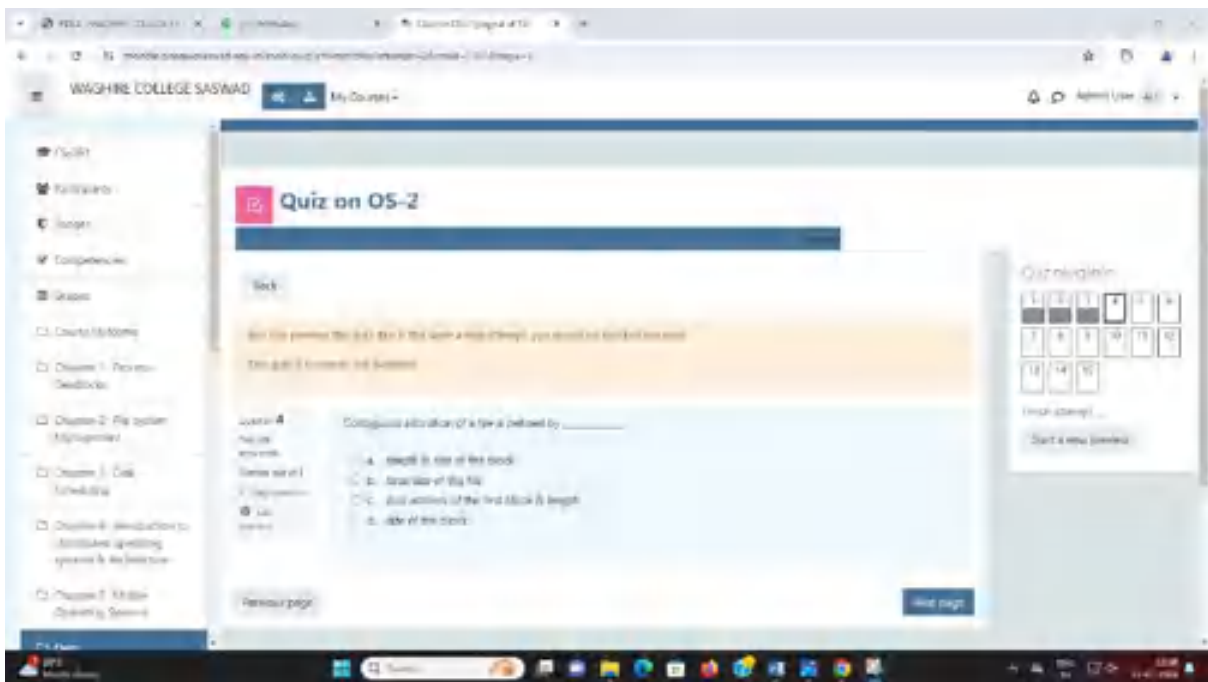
WAGHIRE COLLEGE SASWAD

My Courses

Quiz on OS-2

Back

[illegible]

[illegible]

Question 4

Contiguous allocation of a file is defined by ________

a. length & size of the block
b. total size of the file
c. disk address of the first block & length
d. size of the block

Quiz navigation

1 2 3 4 5 6
7 8 9 10 11 12
13 14 15

Finish attempt ...

Start a new preview

Previous page

Next page

Participants

Badges

Competencies

Grades

Course Outcome

Chapter 1: Process Deadlocks

Chapter 2: File system Management

Chapter 3: Disk Scheduling

Chapter 4: Introduction to distributed operating systems & architecture

Chapter 5: Mobile Operating Systems